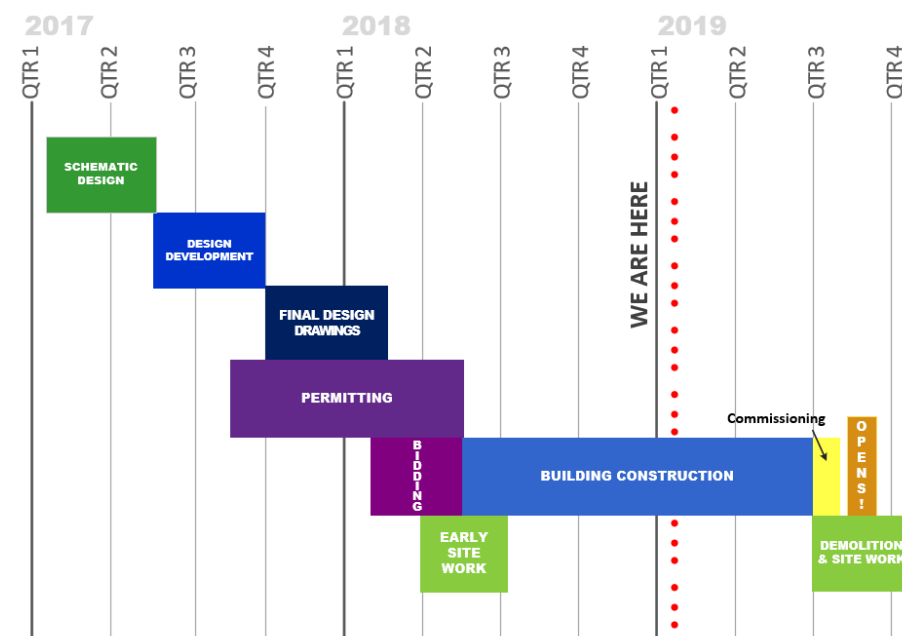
2017 2018 2019

QTR 1 QTR 2 QTR 3 QTR 4 QTR 1 QTR 2 QTR 3 QTR 4 QTR 1 QTR 2 QTR 3 QTR 4

SCHEMATIC DESIGN

DESIGN DEVELOPMENT

FINAL DESIGN DRAWINGS

PERMITTING

WE ARE HERE

Commissioning

BIDDING

BUILDING CONSTRUCTION

OPENS!

EARLY SITE WORK

DEMOLITION & SITE WORK